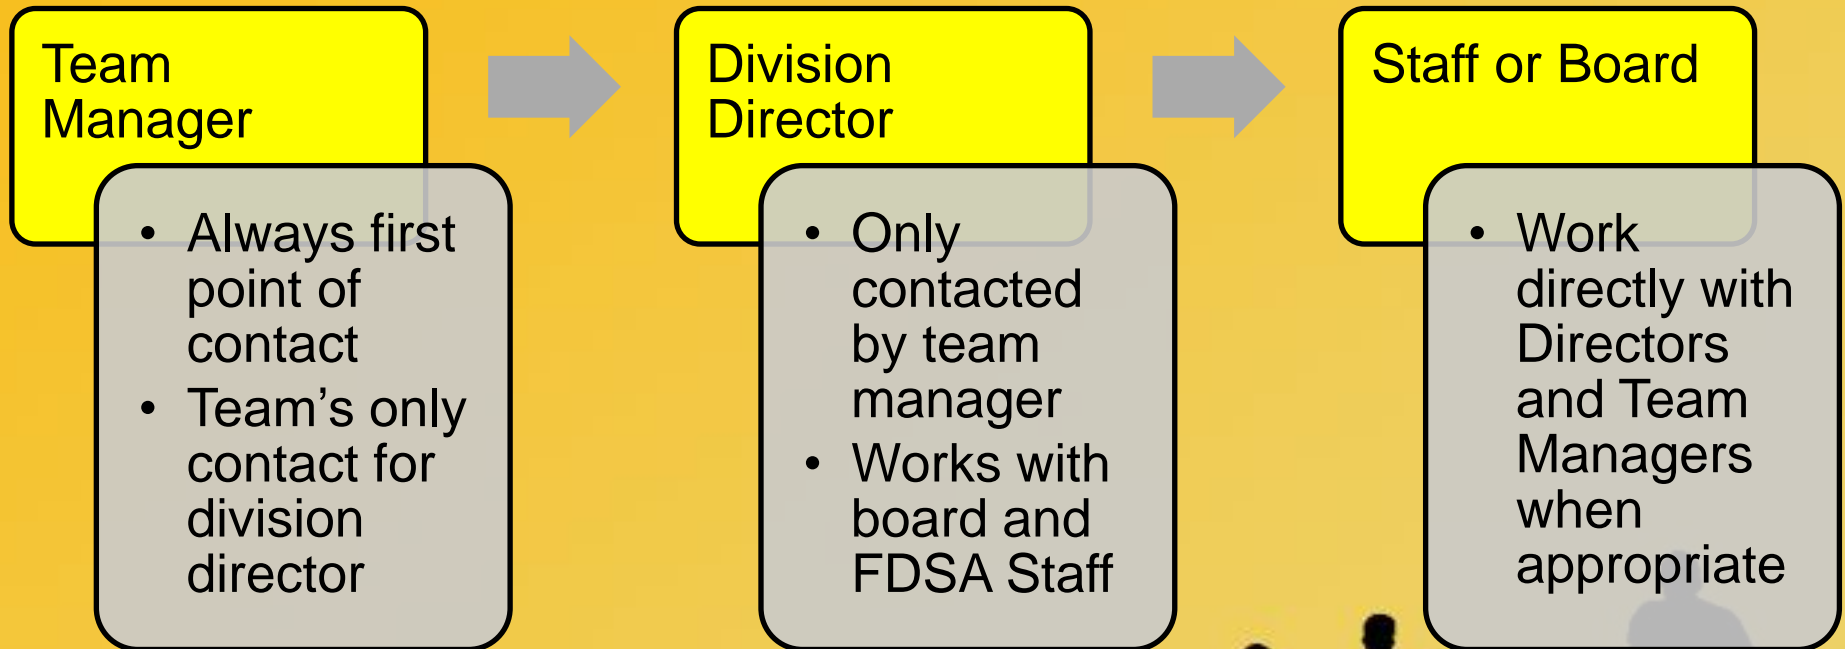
Team Manager

- Always first point of contact
- Team’s only contact for division director

Division Director

- Only contacted by team manager
- Works with board and FDSA Staff

Staff or Board

- Work directly with Directors and Team Managers when appropriate